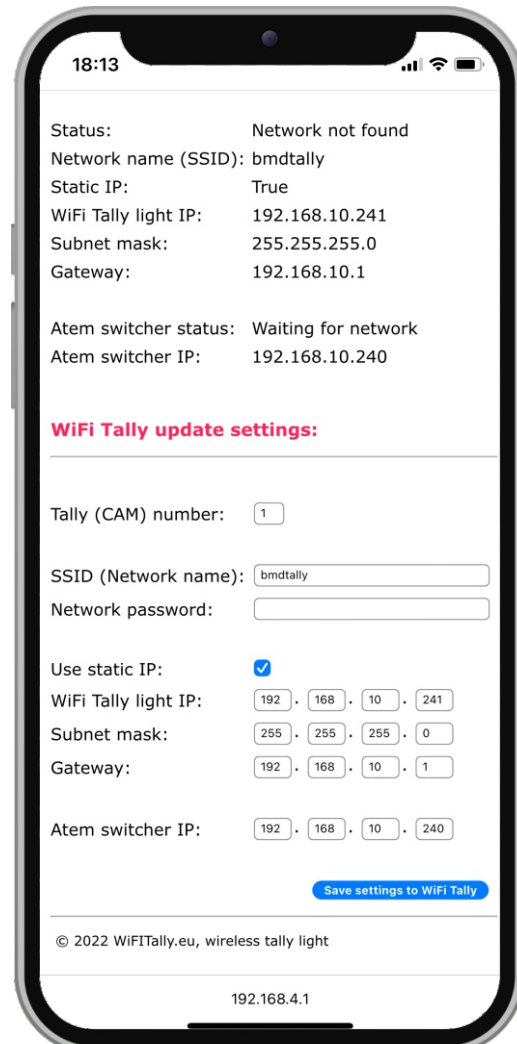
18:13

| | |
|---|---|
| Status: | Network not found |
| Network name (SSID): | bmdtally |
| Static IP: | True |
| WiFi Tally light IP: | 192.168.10.241 |
| Subnet mask: | 255.255.255.0 |
| Gateway: | 192.168.10.1 |

| | |
|---|---|
| Atem switcher status: | Waiting for network |
| Atem switcher IP: | 192.168.10.240 |

WiFi Tally update settings:

Tally (CAM) number: 1

SSID (Network name): bmdtally
Network password:

Use static IP:
WiFi Tally light IP: 192 . 168 . 10 . 241
Subnet mask: 255 . 255 . 255 . 0
Gateway: 192 . 168 . 10 . 1

Atem switcher IP: 192 . 168 . 10 . 240

Save settings to WiFi Tally

© 2022 WiFITally.eu, wireless tally light

192.168.4.1